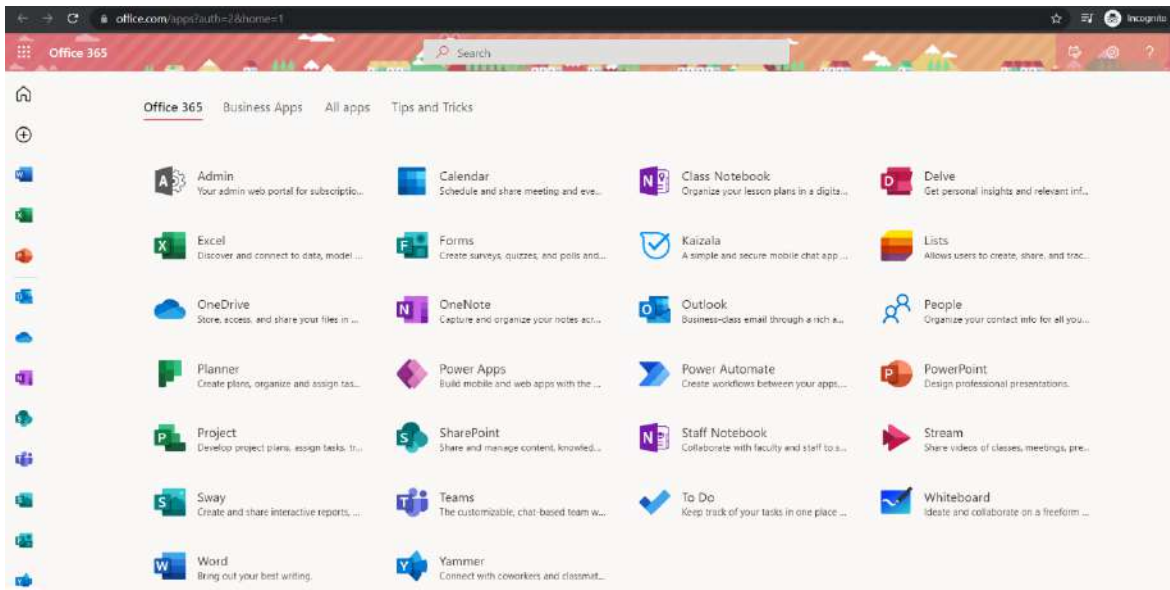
office.com/apps?auth=2&home=1

Incognito

Office 365

Search

?

Office 365 Business Apps All apps Tips and Tricks

Admin
Your admin web portal for subscriptio...

Calendar
Schedule and share meeting and eve...

Class Notebook
Organize your lesson plans in a digita...

Delve
Get personal insights and relevant inf...

Excel
Discover and connect to data, model ...

Forms
Create surveys, quizzes, and polls and...

Kaizala
A simple and secure mobile chat app ...

Lists
Allows users to create, share, and trac...

OneDrive
Store, access, and share your files in ...

OneNote
Capture and organize your notes acr...

Outlook
Business-class email through a rich a...

People
Organize your contact info for all you...

Planner
Create plans, organize and assign tas...

Power Apps
Build mobile and web apps with the ...

Power Automate
Create workflows between your apps...

PowerPoint
Design professional presentations.

Project
Develop project plans, assign tasks, tr...

SharePoint
Share and manage content, knowled...

Staff Notebook
Collaborate with faculty and staff to s...

Stream
Share videos of classes, meetings, pre...

Sway
Create and share interactive reports, ...

Teams
The customizable, chat-based team w...

To Do
Keep track of your tasks in one place ...

Whiteboard
Ideate and collaborate on a freeform ...

Word
Bring out your best writing.

Yammer
Connect with coworkers and classmat...